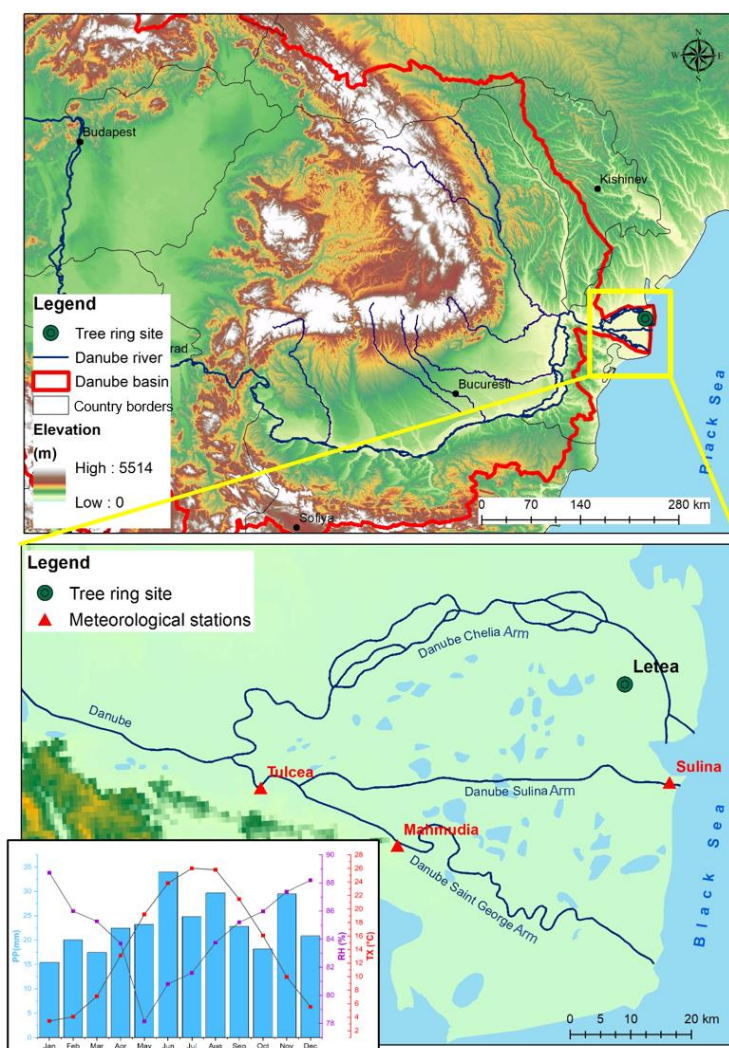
Budapest
Kishinev
Legend
Tree ring site
Danube river
Danube basin
Country borders
Elevation
(m)
High : 5514
Low : 0
rad
Bucuresti
Sofiya
0 70 140 280 km
Black Sea

Legend
Tree ring site
Meteorological stations
Danube Chelia Arm
Letea
Danube
Tulcea
Danube Sulina Arm
Sulina
Mahmudia
Danube Saint George Arm
Black Sea
0 5 10 20 km

PP(mm)
RH (%)
TX (°C)
35
30
25
20
15
10
5
0
90
88
86
84
82
80
78
28
26
24
22
20
18
16
14
12
10
8
6
4
2
Jan Feb Mar Apr May Jun Jul Aug Sep Oct Nov Dec